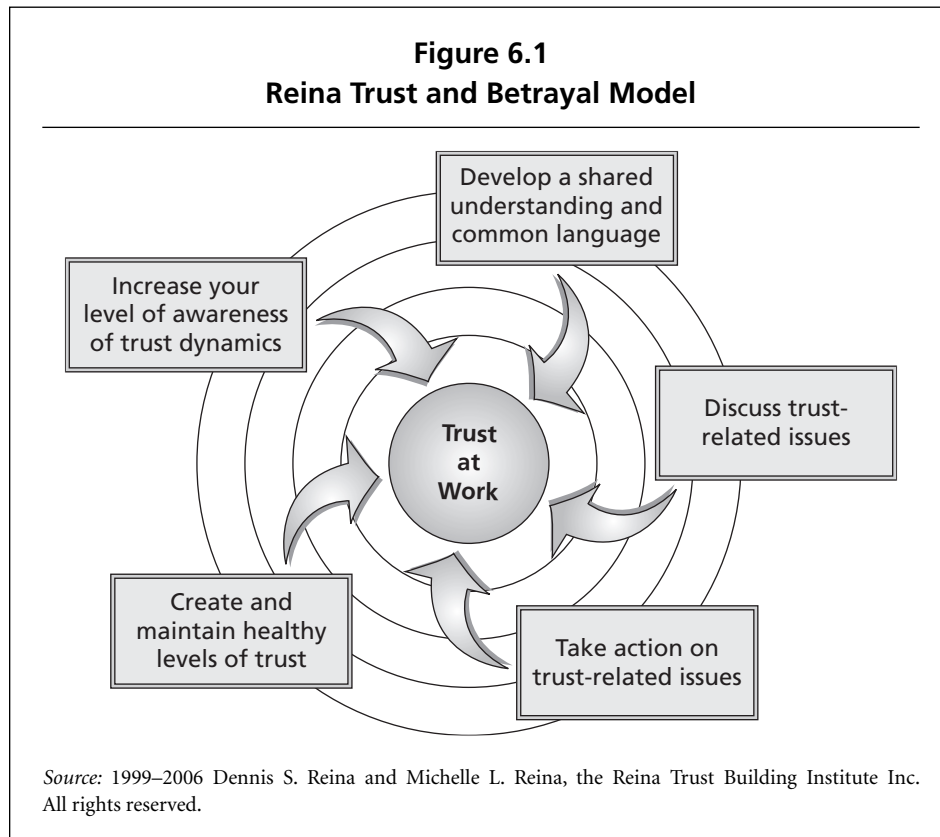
Figure 6.1
Reina Trust and Betrayal Model

Develop a shared understanding and common language

Increase your level of awareness of trust dynamics

Trust at Work

Discuss trust-related issues

Create and maintain healthy levels of trust

Take action on trust-related issues

Source: 1999–2006 Dennis S. Reina and Michelle L. Reina, the Reina Trust Building Institute Inc. All rights reserved.